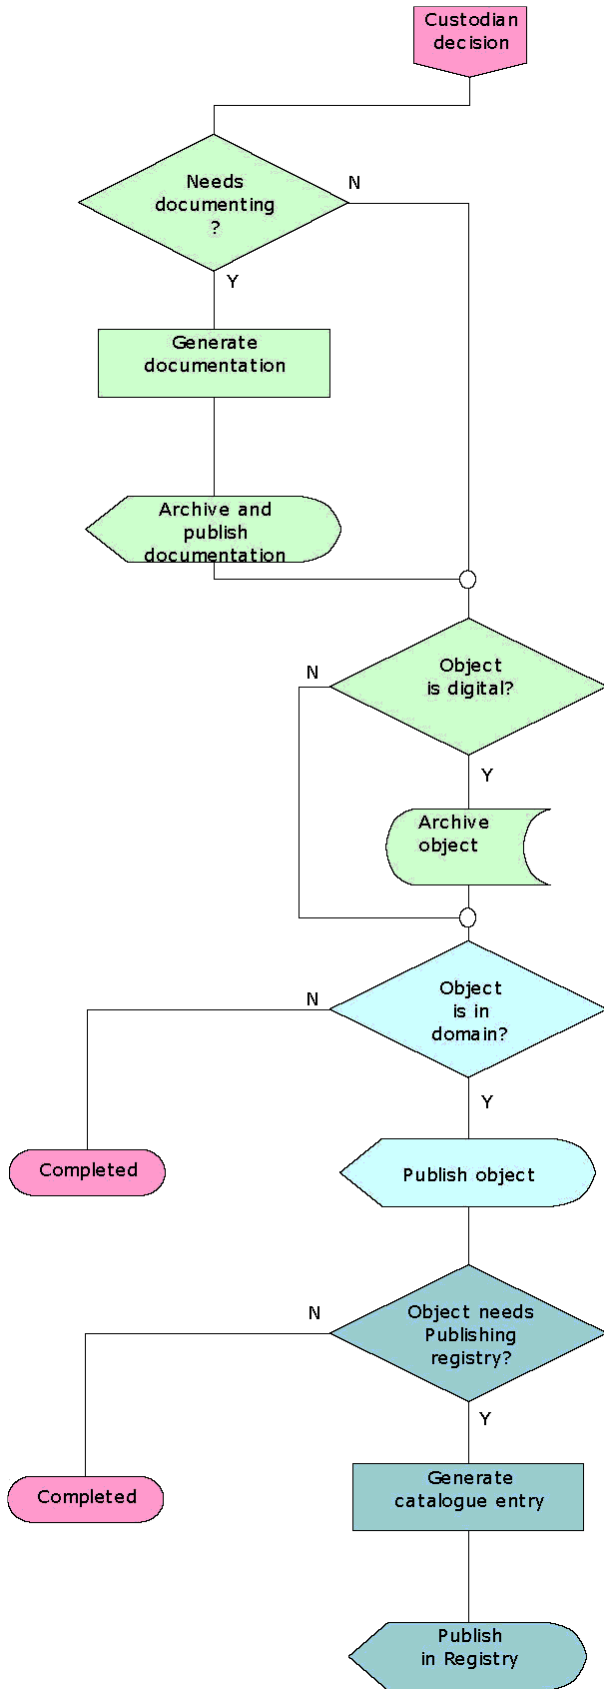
Custodian decision

Needs documenting ?

N

Y

Generate documentation

Archive and publish documentation

N

Object is digital?

Y

Archive object

N

Object is in domain?

Y

Completed

Publish object

N

Object needs Publishing registry?

Y

Completed

Generate catalogue entry

Publish in Registry